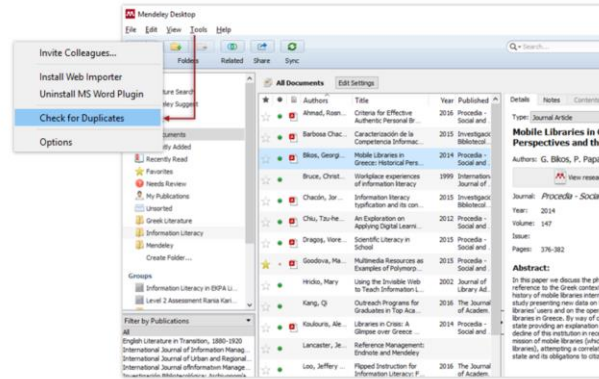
Mendeley Desktop
File Edit View Tools Help

Invite Colleagues...
Install Web Importer
Uninstall MS Word Plugin
Check for Duplicates
Options

Folders Related Share Sync

Q• Search...

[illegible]ture Search
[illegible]eley Suggest
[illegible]cuments
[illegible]ntly Added
Recently Read
Favorites
Needs Review
My Publications
Unsorted
Greek Literature
Information Literacy
Mendeley
Create Folder...

Groups
Information Literacy in EKPA Li...
Level 2 Assessment Rania Kari...

Filter by Publications
All
English Literature in Transition, 1880-1920
International Journal of Information Manag...
International Journal of Urban and Regional...
International Journal ofInformation Manag...

All Documents Edit Settings

| Authors | Title | Year | Published |
|---|---|---|---|
| Ahmad, Rosn... | Criteria for Effective Authentic Personal Br... | 2016 | Procedia - Social and |
| Barbosa Chac... | Caracterización de la Competencia Informac... | 2015 | Investigació Bibliotecol |
| Bikos, Georgi... | Mobile Libraries in Greece: Historical Pers... | 2014 | Procedia - Social and |
| Bruce, Christ... | Workplace experiences of information literacy | 1999 | International Journal of |
| Chacón, Jor... | Information literacy typification and its con... | 2015 | Investigació Bibliotecol |
| Chiu, Tzu-he... | An Exploration on Applying Digital Learni... | 2012 | Procedia - Social and |
| Dragoș, Vore... | Scientific Literacy in School | 2015 | Procedia - Social and |
| Goodova, Ma... | Multimedia Resources as Examples of Polymorp... | 2015 | Procedia - Social and |
| Hricko, Mary | Using the Invisible Web to Teach Information L... | 2002 | Journal of Library Ad |
| Kang, Qi | Outreach Programs for Graduates in Top Aca... | 2016 | The Journal of Academ |
| Koulouris, Ale... | Libraries in Crisis: A Glimpse over Greece ... | 2014 | Procedia - Social and |
| Lancaster, Je... | Reference Management: Endnote and Mendeley | | |
| Loo, Jeffery ... | Flipped Instruction for Information Literacy: F... | 2016 | The Journal of Academ |

Details Notes Contents

Type: Journal Article

Mobile Libraries in G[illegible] Perspectives and th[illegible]

Authors: G. Bikos, P. Papa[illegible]

View resea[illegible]

Journal: Procedia - Socia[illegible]
Year: 2014
Volume: 147
Issue:
Pages: 376-382

Abstract:
In this paper we discuss the ph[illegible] reference to the Greek contex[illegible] history of mobile libraries inter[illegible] study presenting new data on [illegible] libraries' users and on the oper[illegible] libraries in Greece. By way of c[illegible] state providing an explanation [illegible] decline of this institution in rec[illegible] mission of mobile libraries (whic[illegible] libraries), attempting a correlat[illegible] state and its obligations to citiz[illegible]